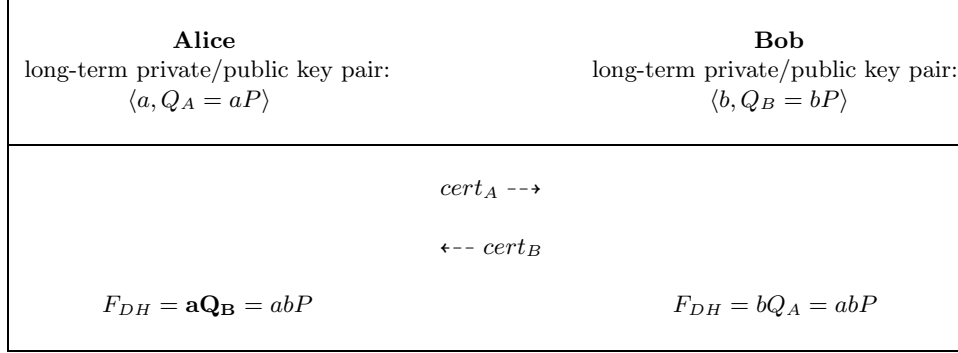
**Alice**
long-term private/public key pair:
$\langle a, Q_A = aP \rangle$

**Bob**
long-term private/public key pair:
$\langle b, Q_B = bP \rangle$

$cert_A$ --→

←-- $cert_B$

$F_{DH} = \mathbf{aQ_B} = abP$

$F_{DH} = bQ_A = abP$